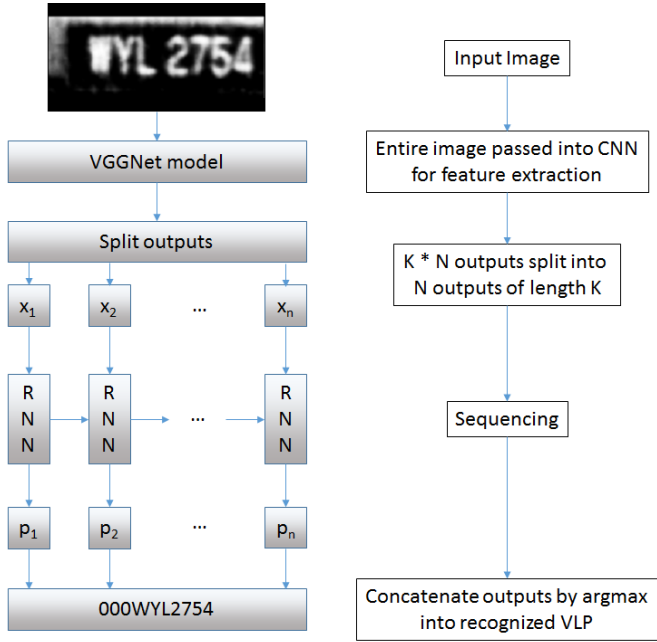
WYL 2754

VGGNet model

Split outputs

$x_1$ $x_2$ ... $x_n$

R N N

R N N

...

R N N

$p_1$ $p_2$ ... $p_n$

000WYL2754

Input Image

Entire image passed into CNN for feature extraction

K * N outputs split into N outputs of length K

Sequencing

Concatenate outputs by argmax into recognized VLP